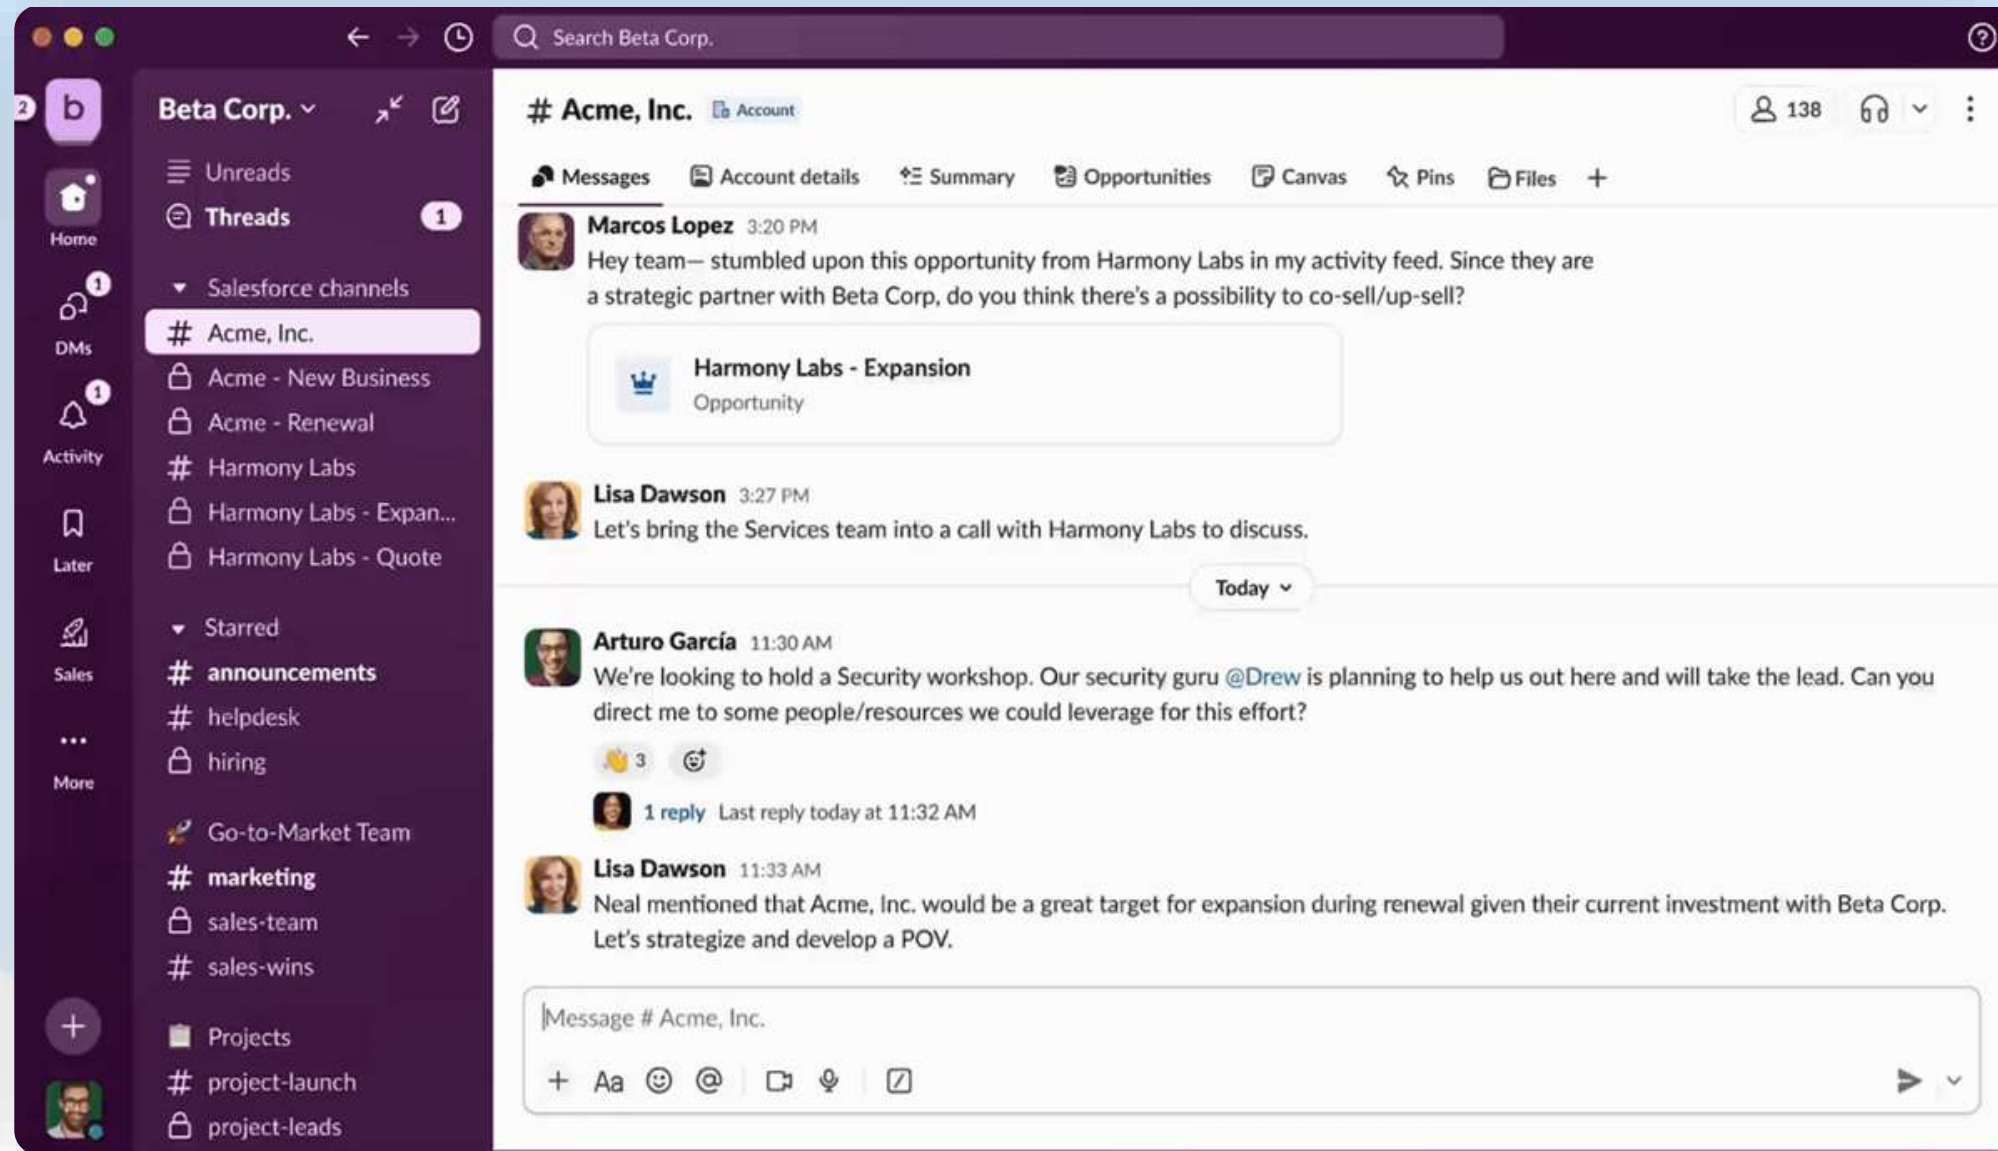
Search Beta Corp.

2 b

Home

1 DMs

1 Activity

Later

Sales

More

Beta Corp.

Unreads

Threads 1

Salesforce channels

# Acme, Inc.

Acme - New Business

Acme - Renewal

# Harmony Labs

Harmony Labs - Expan...

Harmony Labs - Quote

Starred

# announcements

# helpdesk

hiring

Go-to-Market Team

# marketing

sales-team

# sales-wins

Projects

# project-launch

project-leads

# Acme, Inc. Account

138

Messages Account details Summary Opportunities Canvas Pins Files +

Marcos Lopez 3:20 PM
Hey team— stumbled upon this opportunity from Harmony Labs in my activity feed. Since they are a strategic partner with Beta Corp, do you think there's a possibility to co-sell/up-sell?

Harmony Labs - Expansion
Opportunity

Lisa Dawson 3:27 PM
Let's bring the Services team into a call with Harmony Labs to discuss.

Today

Arturo García 11:30 AM
We're looking to hold a Security workshop. Our security guru @Drew is planning to help us out here and will take the lead. Can you direct me to some people/resources we could leverage for this effort?

3

1 reply Last reply today at 11:32 AM

Lisa Dawson 11:33 AM
Neal mentioned that Acme, Inc. would be a great target for expansion during renewal given their current investment with Beta Corp. Let's strategize and develop a POV.

Message # Acme, Inc.

Aa